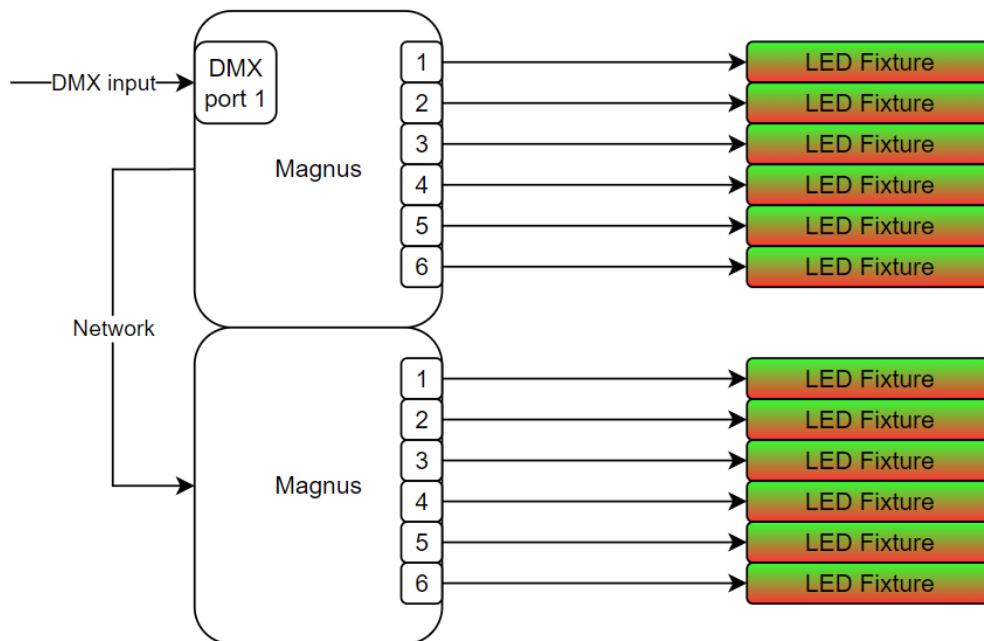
DMX input

DMX port 1

Magnus

1
2
3
4
5
6

LED Fixture
LED Fixture
LED Fixture
LED Fixture
LED Fixture
LED Fixture

Network

Magnus

1
2
3
4
5
6

LED Fixture
LED Fixture
LED Fixture
LED Fixture
LED Fixture
LED Fixture